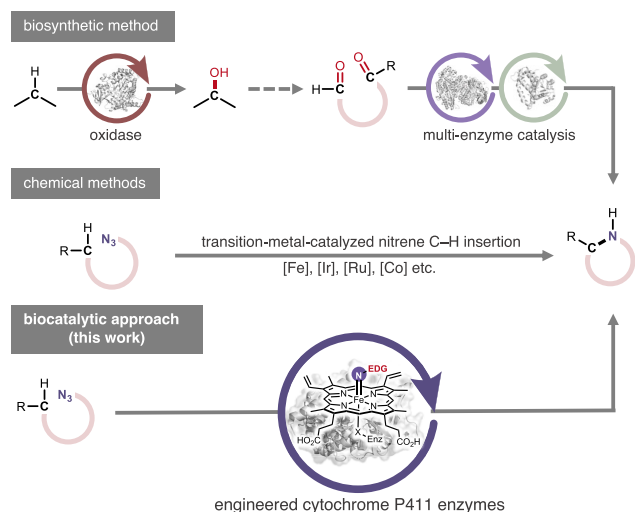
biosynthetic method

H

C

oxidase

OH

O

H–C

O

C–R

multi-enzyme catalysis

chemical methods

H

R–C

$N_3$

transition-metal-catalyzed nitrene C–H insertion

[Fe], [Ir], [Ru], [Co] etc.

H

R–C

N

biocatalytic approach
(this work)

H

R–C

$N_3$

N

EDG

N

N

Fe

N

N

$HO_2C$

X

Enz

$CO_2H$

engineered cytochrome P411 enzymes